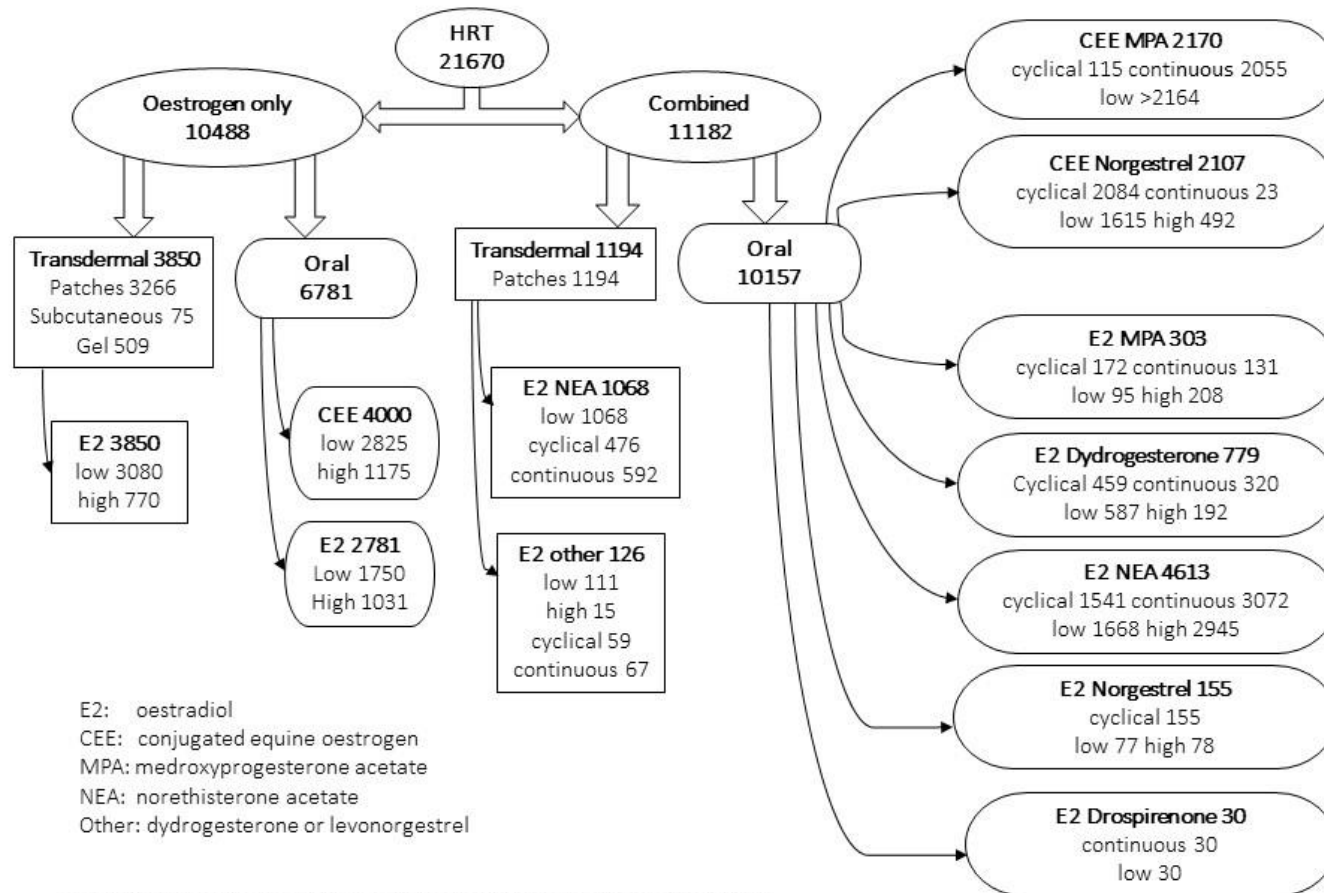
HRT
21670

Oestrogen only
10488

Combined
11182

Transdermal 3850
Patches 3266
Subcutaneous 75
Gel 509

E2 3850
low 3080
high 770

Oral
6781

CEE 4000
low 2825
high 1175

E2 2781
Low 1750
High 1031

Transdermal 1194
Patches 1194

E2 NEA 1068
low 1068
cyclical 476
continuous 592

E2 other 126
low 111
high 15
cyclical 59
continuous 67

Oral
10157

CEE MPA 2170
cyclical 115 continuous 2055
low >2164

CEE Norgestrel 2107
cyclical 2084 continuous 23
low 1615 high 492

E2 MPA 303
cyclical 172 continuous 131
low 95 high 208

E2 Dydrogesterone 779
Cyclical 459 continuous 320
low 587 high 192

E2 NEA 4613
cyclical 1541 continuous 3072
low 1668 high 2945

E2 Norgestrel 155
cyclical 155
low 77 high 78

E2 Drospirenone 30
continuous 30
low 30

E2: oestradiol
CEE: conjugated equine oestrogen
MPA: medroxyprogesterone acetate
NEA: norethisterone acetate
Other: dydrogesterone or levonorgestrel